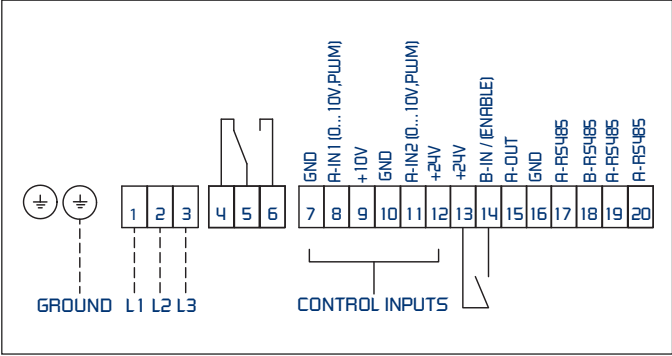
GND
A-IN1 (0...10V,PWM)
+10V
GND
A-IN2 (0...10V,PWM)
+24V
+24V
B-IN / (ENABLE)
A-OUT
GND
A-RS485
B-RS485
B-RS485
A-RS485

1 2 3 4 5 6 7 8 9 10 11 12 13 14 15 16 17 18 19 20

GROUND L1 L2 L3

CONTROL INPUTS